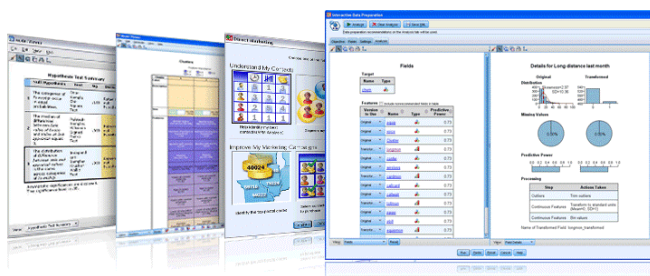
Hypothesis Test Summary

Understand My Contacts

Improve My Marketing Campaigns

Interactive Data Preparation

Fields

Target

Features

Details for Long distance last month

Original

Transformed

Distribution

Missing Values

Predictive Power

Processing

Step

Action Taken

Outliers

Continuous Features

Continuous Features

Name of Transformed Field: longmon_transformed

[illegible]